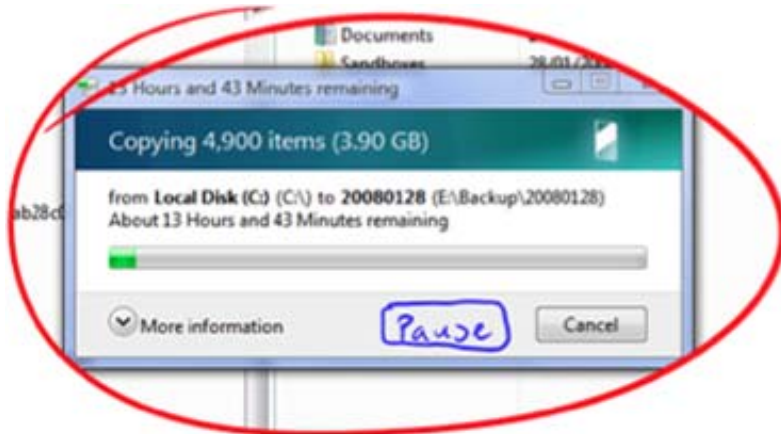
Documents
Sandboxes
28/01/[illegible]
13 Hours and 43 Minutes remaining
Copying 4,900 items (3.90 GB)
from Local Disk (C:) (C:\) to 20080128 (E:\Backup\20080128)
About 13 Hours and 43 Minutes remaining
ab28c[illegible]
More information
Pause
Cancel